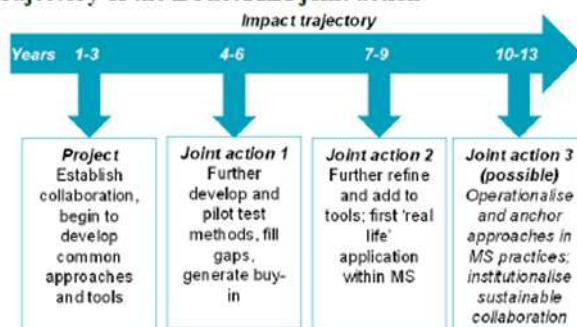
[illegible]

Impact trajectory

Years 1-3 4-6 7-9 10-13

Project
Establish collaboration, begin to develop common approaches and tools

Joint action 1
Further develop and pilot test methods, fill gaps, generate buy-in

Joint action 2
Further refine and add to tools; first 'real life' application within MS

Joint action 3 (possible)
Operationalise and anchor approaches in MS practices; institutionalise sustainable collaboration